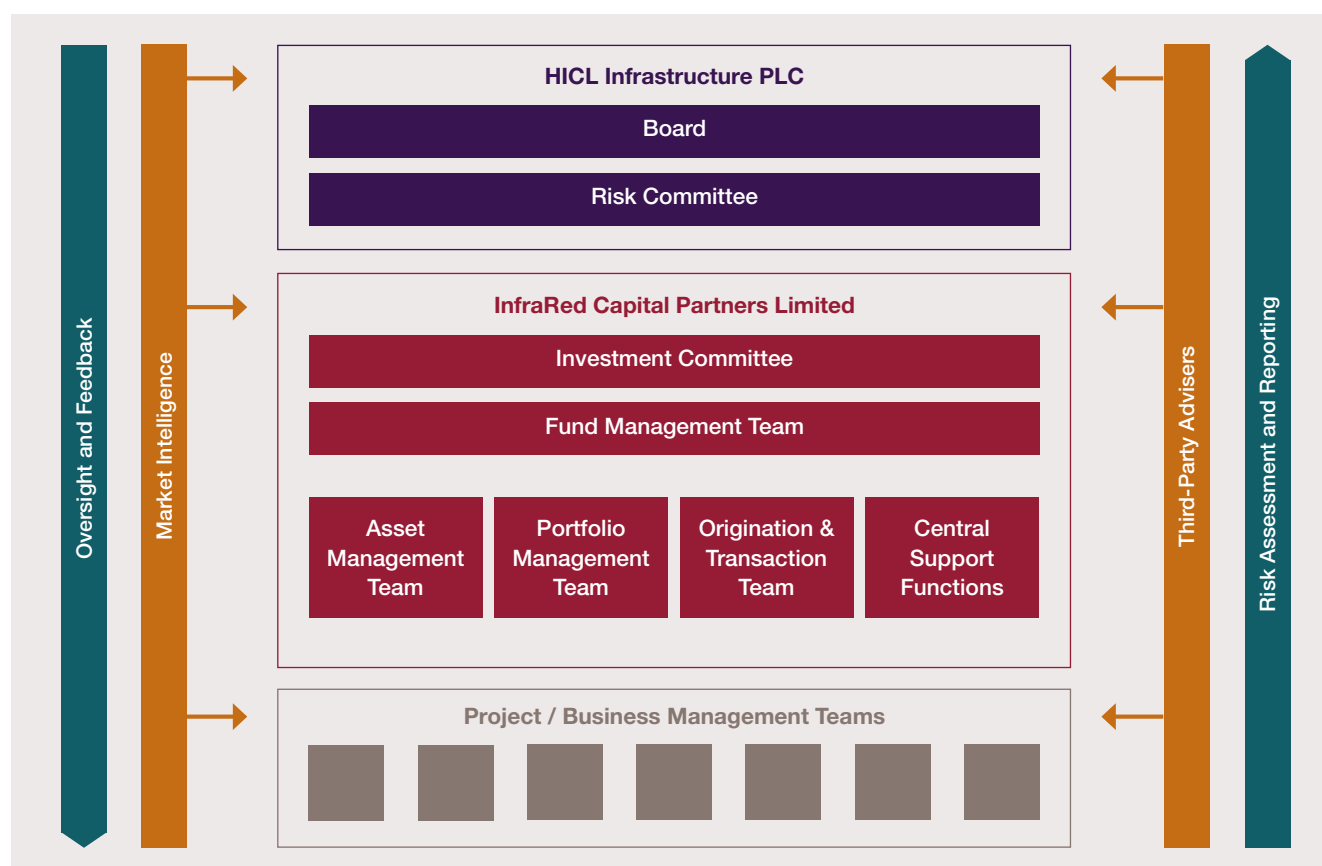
Oversight and Feedback

Market Intelligence

HICL Infrastructure PLC

Board

Risk Committee

InfraRed Capital Partners Limited

Investment Committee

Fund Management Team

Asset Management Team

Portfolio Management Team

Origination & Transaction Team

Central Support Functions

Project / Business Management Teams

Third-Party Advisers

Risk Assessment and Reporting